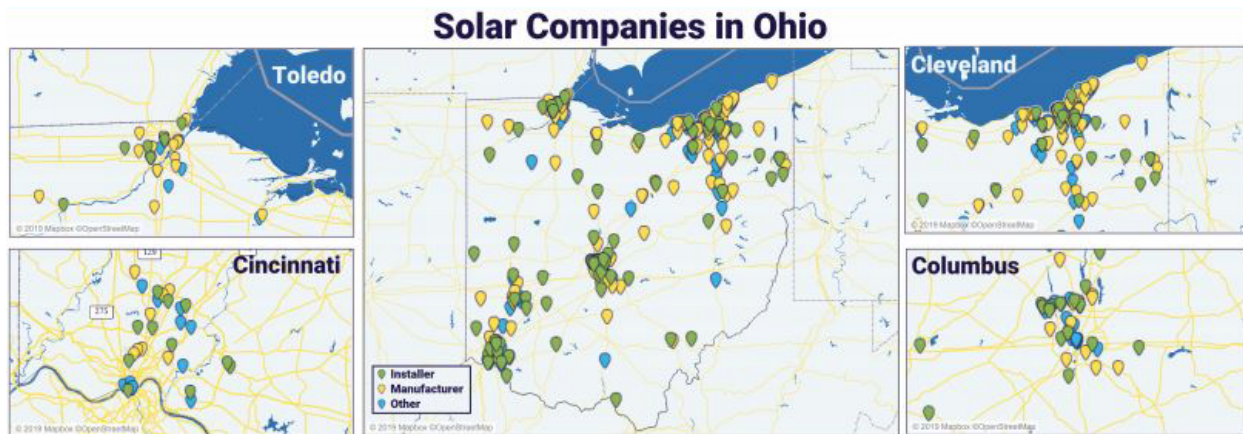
Solar Companies in Ohio

Toledo

© 2019 Mapbox ©OpenStreetMap

Cincinnati

129

275

© 2019 Mapbox ©OpenStreetMap

Installer
Manufacturer
Other

© 2019 Mapbox ©OpenStreetMap

Cleveland

© 2019 Mapbox ©OpenStreetMap

Columbus

© 2019 Mapbox ©OpenStreetMap